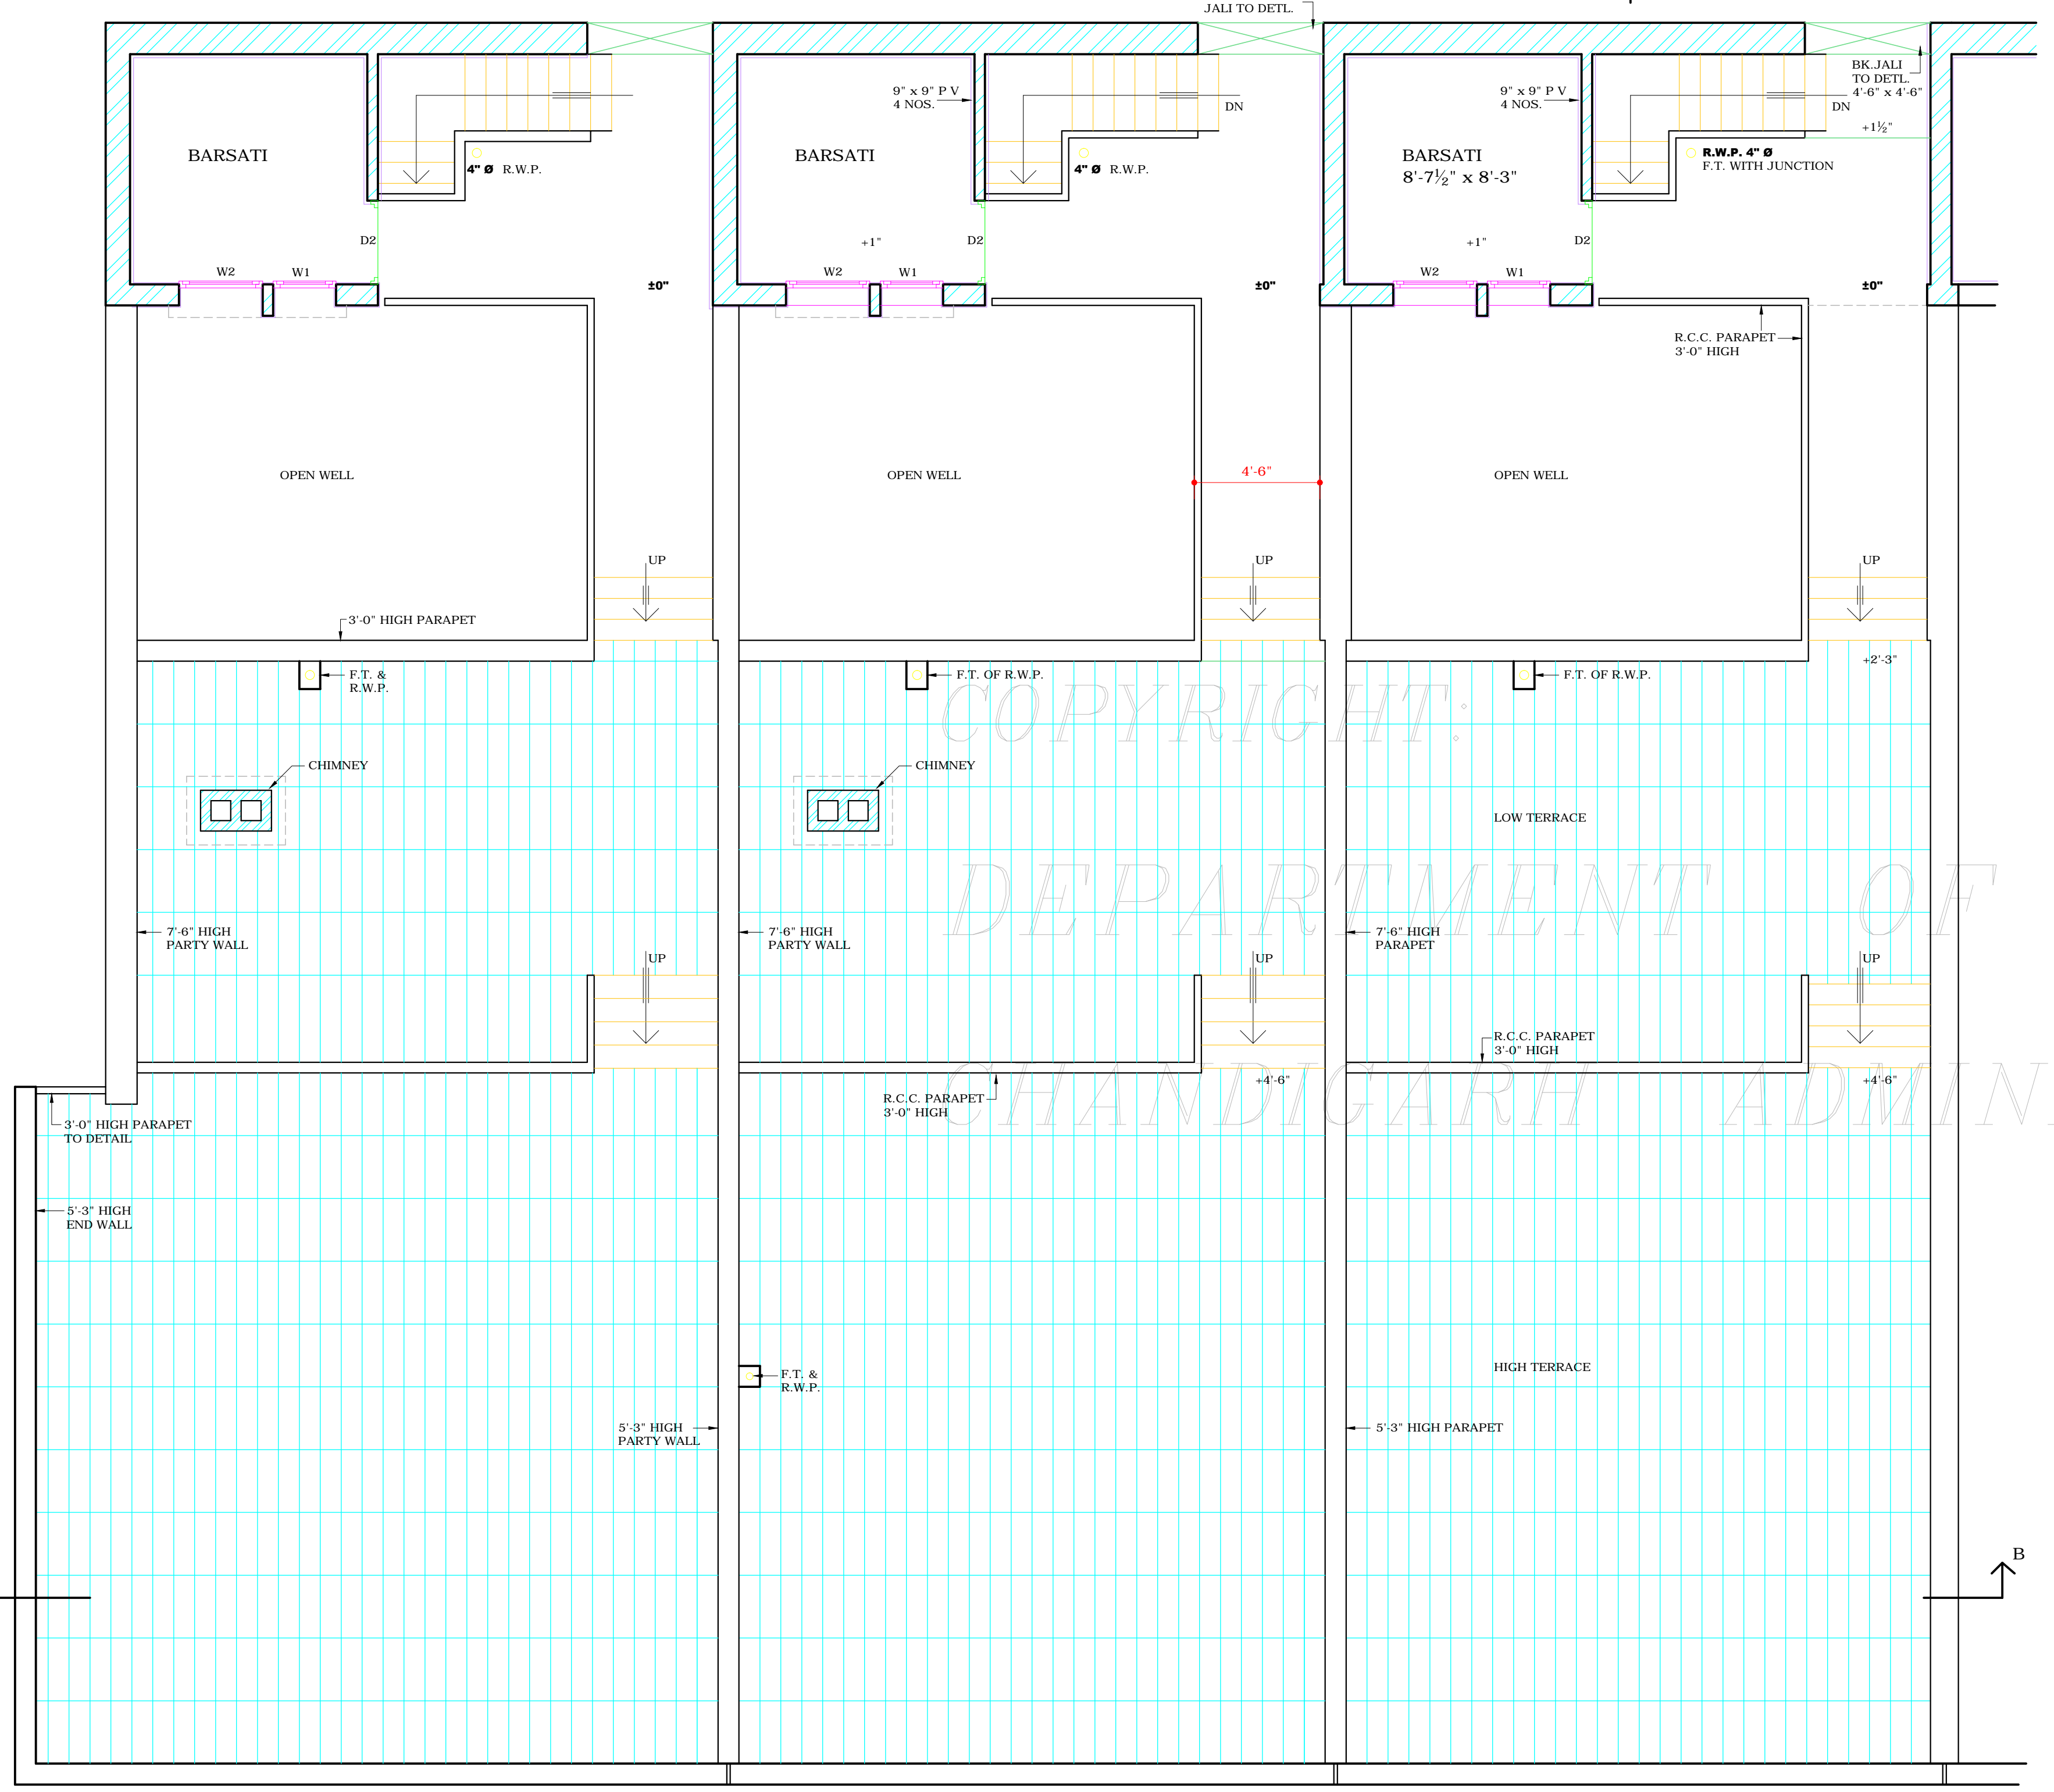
JALI TO DETL.

BARSATI

4" Ø R.W.P.

D2

W2 W1

±0"

BARSATI

9" x 9" P V
4 NOS.

DN

4" Ø R.W.P.

+1"

D2

W2 W1

±0"

BARSATI
8'-7½" x 8'-3"

9" x 9" P V
4 NOS.

DN

BK.JALI
TO DETL.
4'-6" x 4'-6"

+1½"

R.W.P. 4" Ø
F.T. WITH JUNCTION

+1"

D2

W2 W1

±0"

R.C.C. PARAPET
3'-0" HIGH

OPEN WELL

OPEN WELL

4'-6"

OPEN WELL

UP

UP

UP

3'-0" HIGH PARAPET

F.T. &
R.W.P.

F.T. OF R.W.P.

F.T. OF R.W.P.

+2'-3"

COPYRIGHT:

CHIMNEY

CHIMNEY

LOW TERRACE

DEPARTMENT OF

7'-6" HIGH
PARTY WALL

7'-6" HIGH
PARTY WALL

7'-6" HIGH
PARAPET

UP

UP

UP

R.C.C. PARAPET
3'-0" HIGH

+4'-6"

R.C.C. PARAPET
3'-0" HIGH

CHANDIGARH ADMN.

+4'-6"

3'-0" HIGH PARAPET
TO DETAIL

5'-3" HIGH
END WALL

F.T. &
R.W.P.

HIGH TERRACE

5'-3" HIGH
PARTY WALL

5'-3" HIGH PARAPET

B